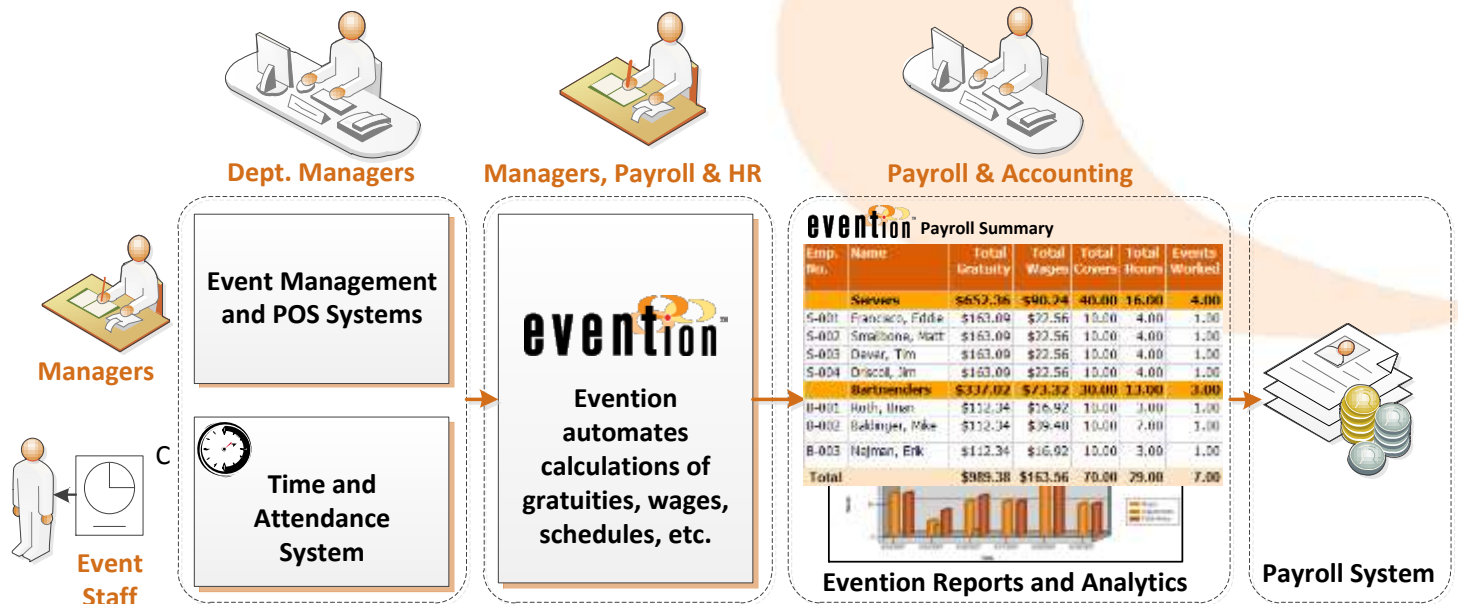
Dept. Managers

Managers, Payroll & HR

Payroll & Accounting

Managers

Event Management and POS Systems

C

Time and Attendance System

Event Staff

evention

Evention automates calculations of gratuities, wages, schedules, etc.

evention Payroll Summary

| Emp. No. | Name | Total Gratuity | Total Wages | Total Covers | Total Hours | Events Worked |
|---|---|---|---|---|---|---|
| | Servers | $652.36 | $90.24 | 40.00 | 16.00 | 4.00 |
| S-001 | Francisco, Eddie | $163.09 | $22.56 | 10.00 | 4.00 | 1.00 |
| S-002 | Smallbone, Matt | $163.09 | $22.56 | 10.00 | 4.00 | 1.00 |
| S-003 | Dever, Tim | $163.09 | $22.56 | 10.00 | 4.00 | 1.00 |
| S-004 | Driscoll, Jim | $163.09 | $22.56 | 10.00 | 4.00 | 1.00 |
| | Bartenders | $337.02 | $73.32 | 30.00 | 13.00 | 3.00 |
| B-001 | Roth, Brian | $112.34 | $16.92 | 10.00 | 3.00 | 1.00 |
| B-002 | Baldinger, Mike | $112.34 | $39.48 | 10.00 | 7.00 | 1.00 |
| B-003 | Nojman, Erik | $112.34 | $16.92 | 10.00 | 3.00 | 1.00 |
| Total | | $989.38 | $163.56 | 70.00 | 29.00 | 7.00 |

Evention Reports and Analytics

Payroll System